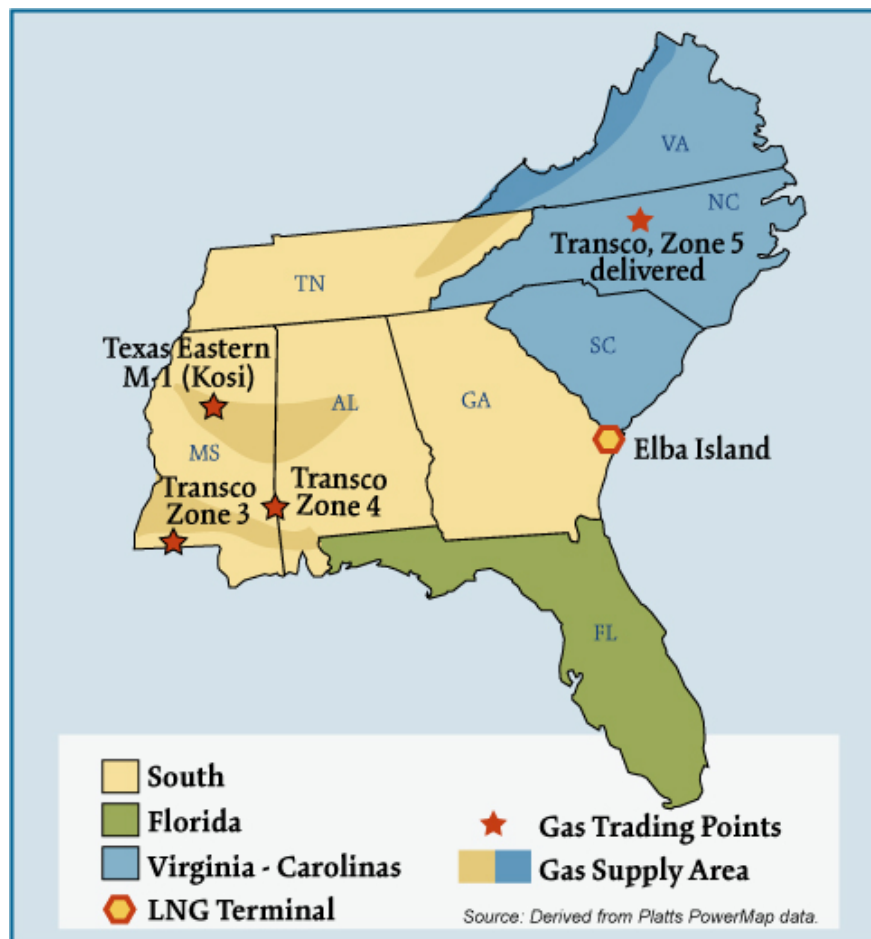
VA
NC
Transco, Zone 5 delivered
TN
SC
Texas Eastern M-1 (Kosi)
AL
GA
MS
Elba Island
Transco Zone 3
Transco Zone 4
FL

South
Florida
Virginia - Carolinas
LNG Terminal
Gas Trading Points
Gas Supply Area
Source: Derived from Platts PowerMap data.